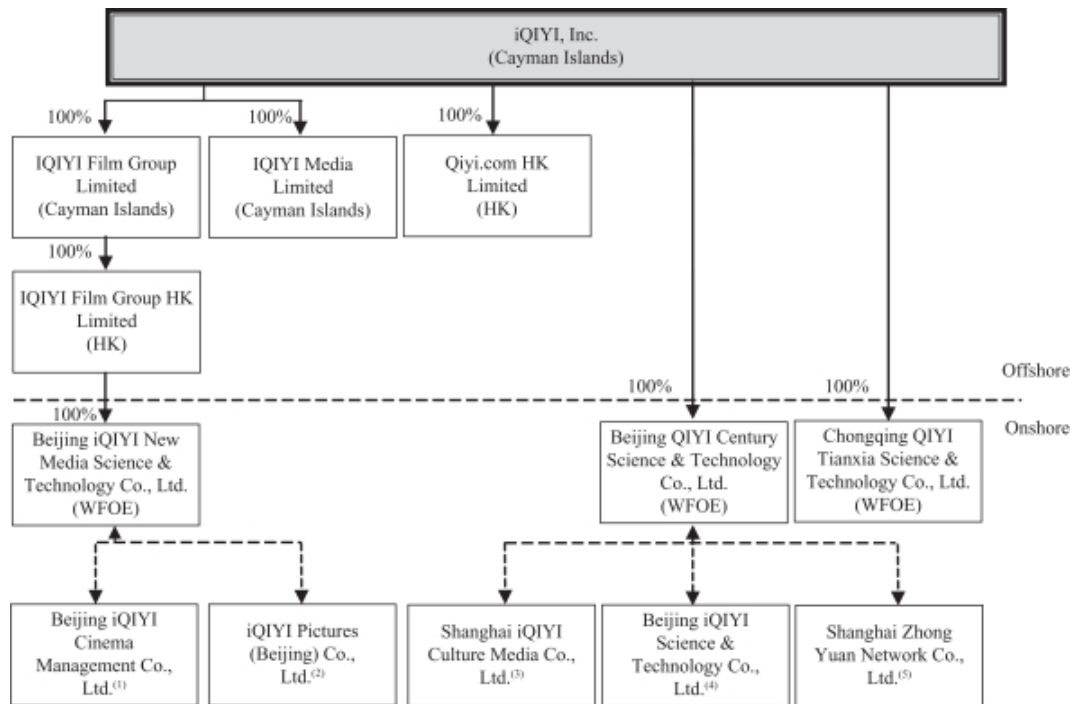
iQIYI, Inc.
(Cayman Islands)

100%

IQIYI Film Group Limited
(Cayman Islands)

100%

IQIYI Media Limited
(Cayman Islands)

100%

Qiyi.com HK Limited
(HK)

100%

IQIYI Film Group HK Limited
(HK)

Offshore

100%

100%

100%

Onshore

Beijing iQIYI New Media Science & Technology Co., Ltd.
(WFOE)

Beijing QIYI Century Science & Technology Co., Ltd.
(WFOE)

Chongqing QIYI Tianxia Science & Technology Co., Ltd.
(WFOE)

Beijing iQIYI Cinema Management Co., Ltd.$^{(1)}$

iQIYI Pictures (Beijing) Co., Ltd.$^{(2)}$

Shanghai iQIYI Culture Media Co., Ltd.$^{(3)}$

Beijing iQIYI Science & Technology Co., Ltd.$^{(4)}$

Shanghai Zhong Yuan Network Co., Ltd.$^{(5)}$